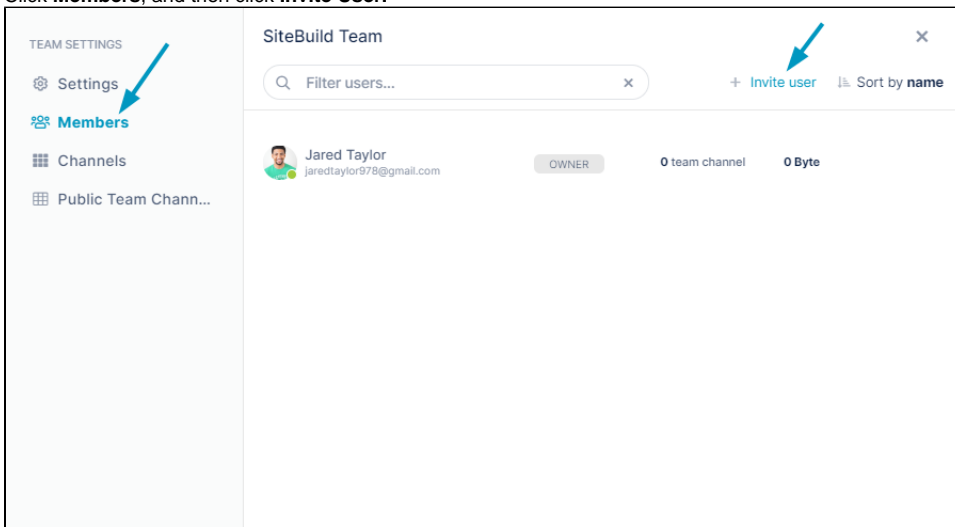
Click **Members**, and then click **Invite User**.

TEAM SETTINGS

Settings

Members

Channels

Public Team Chann...

SiteBuild Team

Filter users...

+ Invite user

Sort by name

Jared Taylor
jaredtaylor978@gmail.com

OWNER

0 team channel

0 Byte